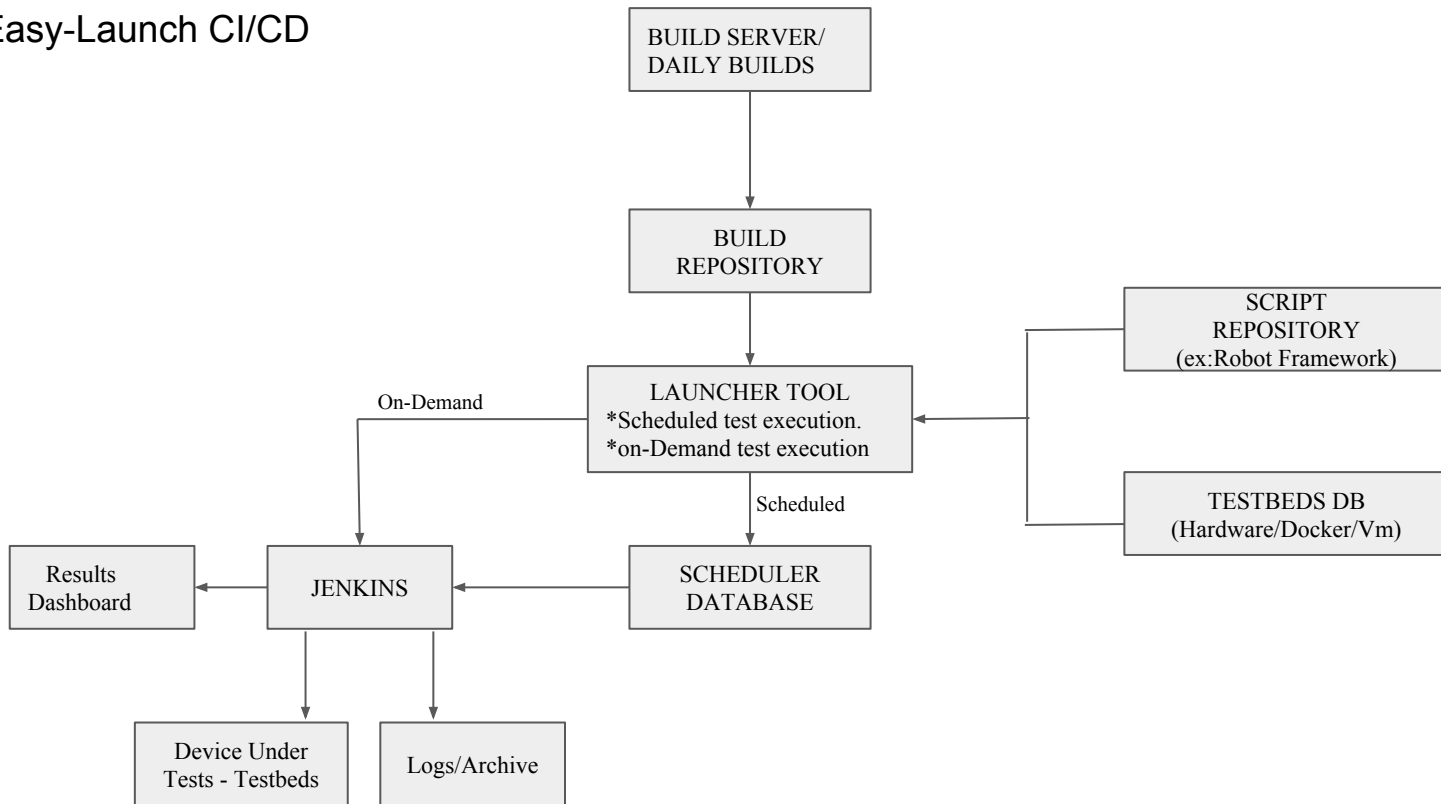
Easy-Launch CI/CD

BUILD SERVER/ DAILY BUILDS

BUILD REPOSITORY

SCRIPT REPOSITORY (ex:Robot Framework)

On-Demand

LAUNCHER TOOL
*Scheduled test execution.
*on-Demand test execution

Scheduled

TESTBEDS DB (Hardware/Docker/Vm)

Results Dashboard

JENKINS

SCHEDULER DATABASE

Device Under Tests - Testbeds

Logs/Archive